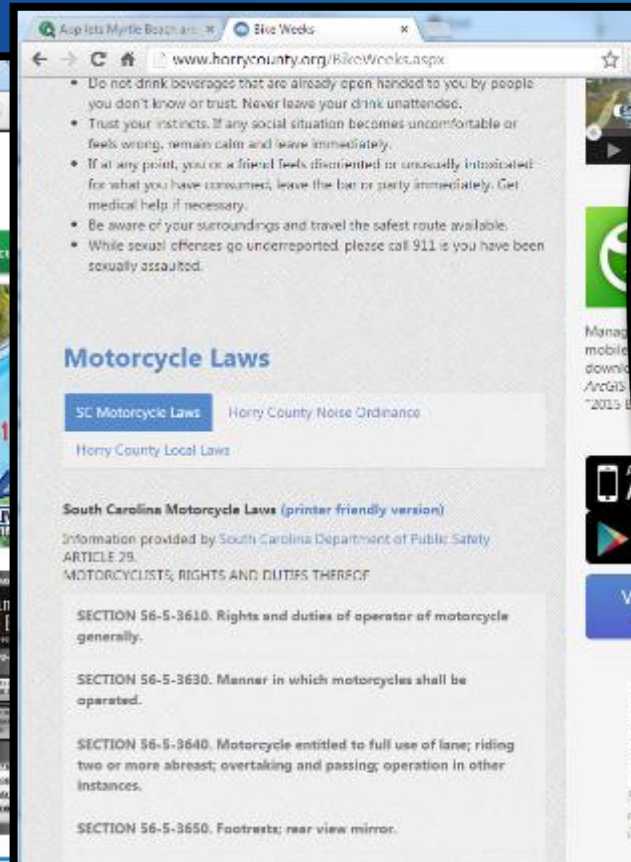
App lets Myrtle Beach are ×
Bike Weeks ×

www.horrycounty.org/BikeWeeks.aspx

• Do not drink beverages that are already open handed to you by people you don't know or trust. Never leave your drink unattended.
• Trust your instincts. If any social situation becomes uncomfortable or feels wrong, remain calm and leave immediately.
• If at any point, you or a friend feels disoriented or unusually intoxicated for what you have consumed, leave the bar or party immediately. Get medical help if necessary.
• Be aware of your surroundings and travel the safest route available.
• While sexual offenses go underreported, please call 911 is you have been sexually assaulted.

Motorcycle Laws

SC Motorcycle Laws
Horry County Noise Ordinance
Horry County Local Laws

South Carolina Motorcycle Laws (printer friendly version)

Information provided by South Carolina Department of Public Safety
ARTICLE 29.
MOTORCYCLISTS; RIGHTS AND DUTIES THEREOF

SECTION 56-5-3610. Rights and duties of operator of motorcycle generally.

SECTION 56-5-3630. Manner in which motorcycles shall be operated.

SECTION 56-5-3640. Motorcycle entitled to full use of lane; riding two or more abreast; overtaking and passing; operation in other instances.

SECTION 56-5-3650. Footrests; rear view mirror.

Manag
mobile
downlo
ArcGIS
"2015 B